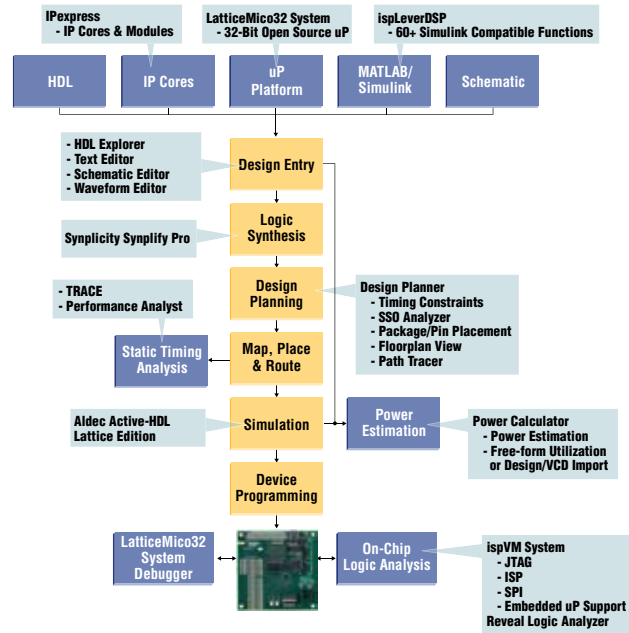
IPexpress
- IP Cores & Modules

LatticeMico32 System
- 32-Bit Open Source uP

ispLeverDSP
- 60+ Simulink Compatible Functions

HDL

IP Cores

uP Platform

MATLAB/ Simulink

Schematic

- HDL Explorer
- Text Editor
- Schematic Editor
- Waveform Editor

Design Entry

Synplicity Synplify Pro

Logic Synthesis

- TRACE
- Performance Analyst

Design Planning

Design Planner
- Timing Constraints
- SSO Analyzer
- Package/Pin Placement
- Floorplan View
- Path Tracer

Static Timing Analysis

Map, Place & Route

Aldec Active-HDL Lattice Edition

Simulation

Power Estimation

Power Calculator
- Power Estimation
- Free-form Utilization or Design/VCD Import

Device Programming

LatticeMico32 System Debugger

On-Chip Logic Analysis

ispVM System
- JTAG
- ISP
- SPI
- Embedded uP Support
Reveal Logic Analyzer